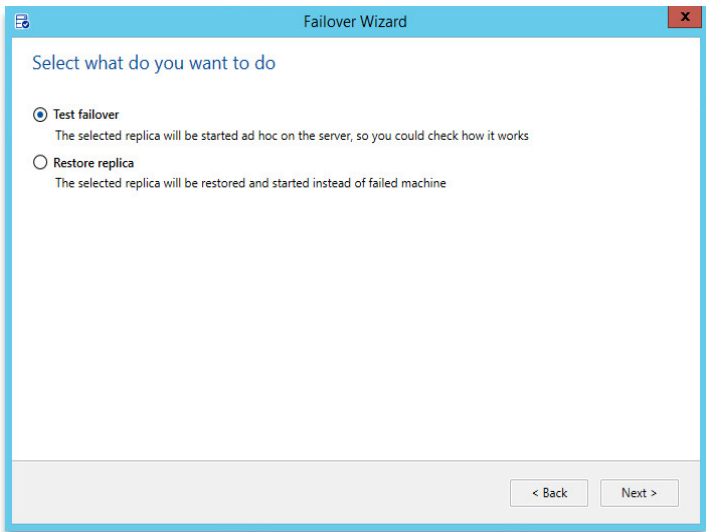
Failover Wizard

x

Select what do you want to do

Test failover

The selected replica will be started ad hoc on the server, so you could check how it works

Restore replica

The selected replica will be restored and started instead of failed machine

< Back

Next >